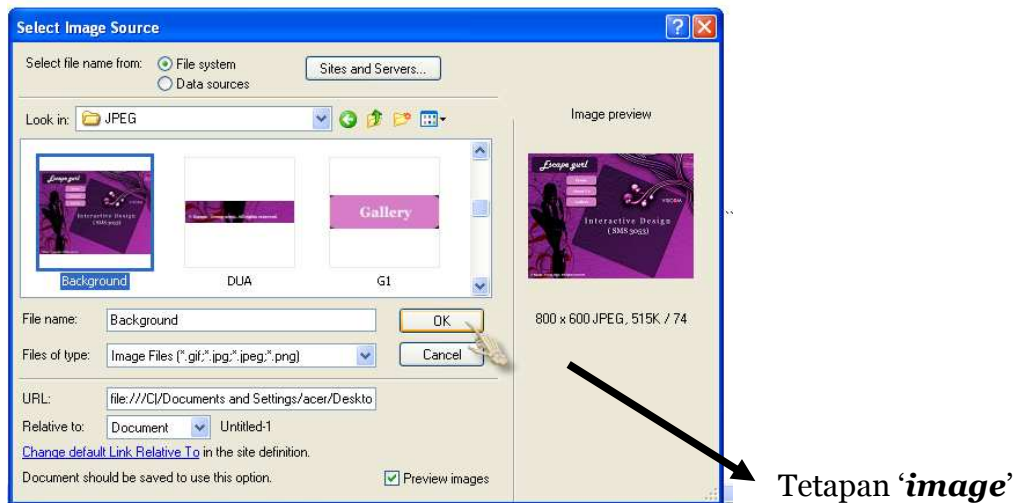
Select Image Source

Select file name from: File system
Data sources

Sites and Servers...

Look in: JPEG

Image preview

Escape gurl
Interactive Design
(SMS 3053)

Background

DUA

Gallery

G1

Escape gurl
Interactive Design
(SMS 3053)

File name: Background

OK

800 x 600 JPEG, 515K / 74

Files of type: Image Files (*.gif;*.jpg;*.jpeg;*.png)

Cancel

URL: file:///C|/Documents and Settings/acer/Deskto

Relative to: Document Untitled-1

Change default Link Relative To in the site definition.

Document should be saved to use this option.

Preview images

Tetapan '*image*'